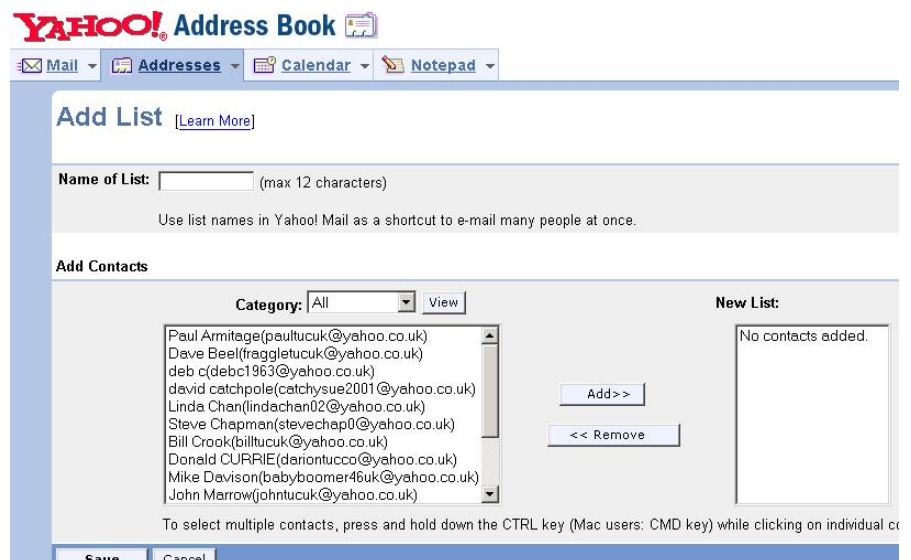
YAHOO! Address Book

Mail ▾ Addresses ▾ Calendar ▾ Notepad ▾

Add List [Learn More]

Name of List: (max 12 characters)

Use list names in Yahoo! Mail as a shortcut to e-mail many people at once.

Add Contacts

Category: All View

New List:

Paul Armitage(paultucuk@yahoo.co.uk)
Dave Beel(fraggletucuk@yahoo.co.uk)
deb c(debc1963@yahoo.co.uk)
david catchpole(catchysue2001@yahoo.co.uk)
Linda Chan(lindachan02@yahoo.co.uk)
Steve Chapman(stevechap0@yahoo.co.uk)
Bill Crook(billtucuk@yahoo.co.uk)
Donald CURRIE(dariontucco@yahoo.co.uk)
Mike Davison(babyboomer46uk@yahoo.co.uk)
John Marrow(johntucuk@yahoo.co.uk)

Add>>

<< Remove

No contacts added.

To select multiple contacts, press and hold down the CTRL key (Mac users: CMD key) while clicking on individual c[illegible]

Save Cancel